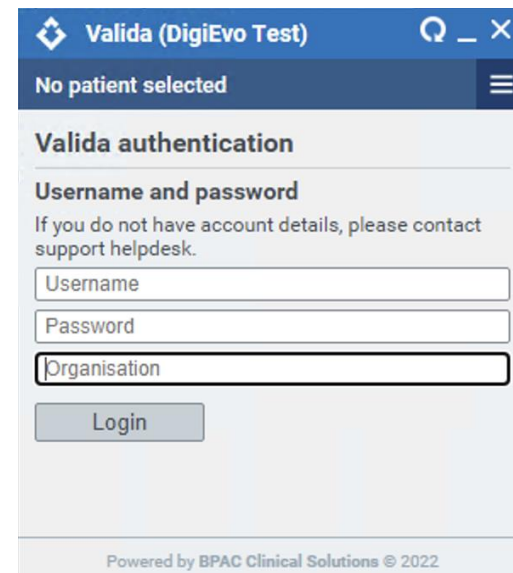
Valida (DigiEvo Test)

No patient selected

Valida authentication

Username and password

If you do not have account details, please contact support helpdesk.

Username

Password

Organisation

Login

Powered by BPAC Clinical Solutions © 2022